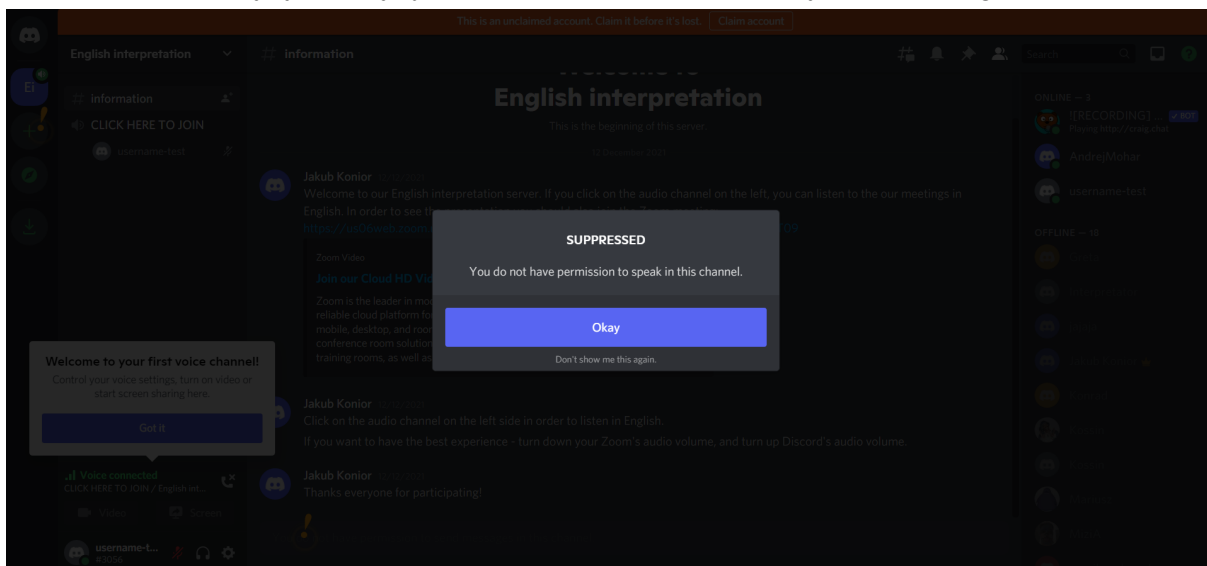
This is an unclaimed account. Claim it before it's lost. Claim account

English interpretation

information

CLICK HERE TO JOIN

username-test

information

Search

English interpretation

This is the beginning of this server.

Jakub Konior

Welcome to our English interpretation server. If you click on the audio channel on the left, you can listen to the our meetings in English. In order to see th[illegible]

https://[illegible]

Zoom Video

Join our Cloud HD Vi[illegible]

Zoom is the leader in mo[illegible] reliable cloud platform fo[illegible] mobile, desktop, and roo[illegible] conference room solution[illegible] training rooms, as well as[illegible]

SUPPRESSED

You do not have permission to speak in this channel.

Okay

Don't show me this again.

Welcome to your first voice channel!

Control your voice settings, turn on video or start screen sharing here.

Got it

Jakub Konior

Click on the audio channel on the left side in order to listen in English.

If you want to have the best experience - turn down your Zoom's audio volume, and turn up Discord's audio volume.

Voice connected

CLICK HERE TO JOIN / English int...

Video

Screen

Jakub Konior

Thanks everyone for participating!

username-t...

#3056

ONLINE — 3

[RECORDING]

BOT

Playing http://craig.chat

AndrejMohar

username-test

OFFLINE — 15